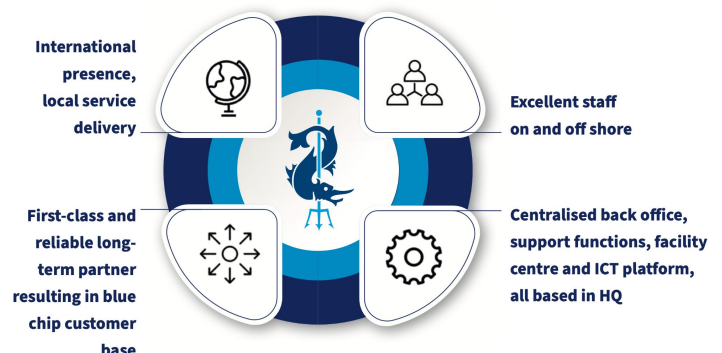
International presence, local service delivery

Excellent staff on and off shore

First-class and reliable long-term partner resulting in blue chip customer base

Centralised back office, support functions, facility centre and ICT platform, all based in HQ